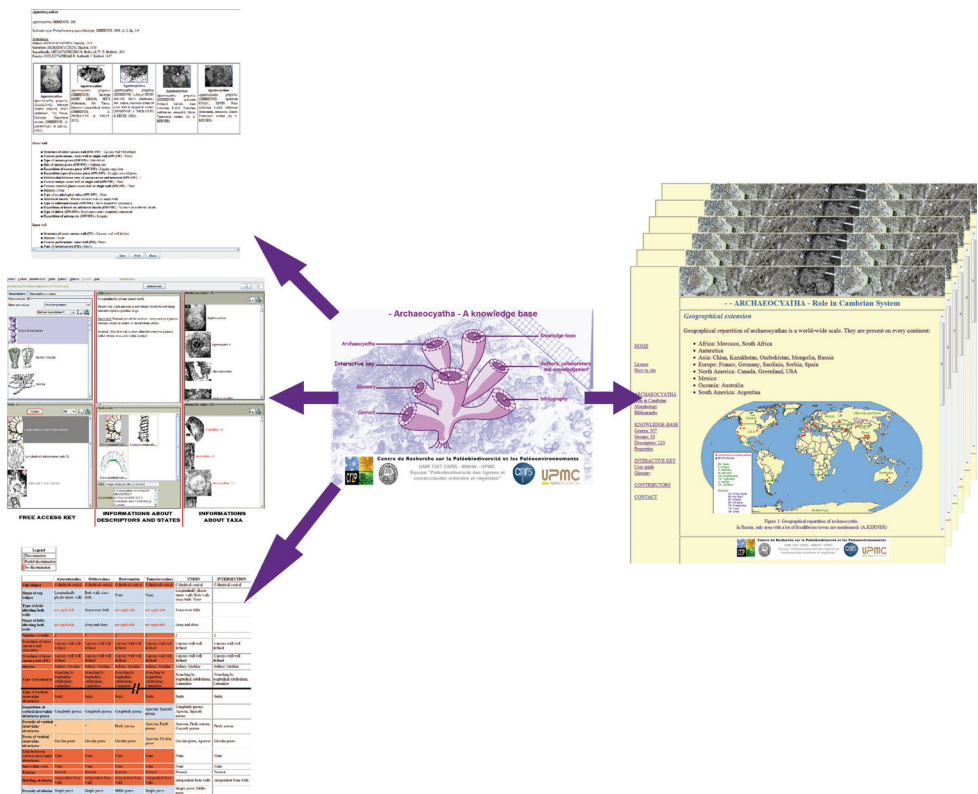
- Archaeocyatha - A knowledge base

Archaeocyatha

Interactive key

Glossary

Contact

Knowledge base

Authors, collaborators and acknowledgement

Bibliography

Centre de Recherche sur la Paléobiodiversité et les Paléoenvironnements

UMR 7207 CNRS - MNHN - UPMC

Equipe "Paléobiodiversité des lignées et communautés animales et végétales"

UPMC

FREE ACCESS KEY

INFORMATIONS ABOUT DESCRIPTORS AND STATES

INFORMATIONS ABOUT TAXA

- - ARCHAEOCYATHA - Role in Cambrian System

Geographical extension

Geographical repartition of archaeocyathas is a world-wide scale. They are present on every continent:

- Africa: Morocco, South Africa
- Antarctica
- Asia: China, Kazakhstan, Ouzbekistan, Mongolia, Russia
- Europe: France, Germany, Sardinia, Serbia, Spain
- North America: Canada, Greenland, USA
- Mexico
- Oceania: Australia
- South America: Argentina

HOME

License

How to cite

ARCHAEOCYATHA

Role in Cambrian

Morphology

Bibliography

KNOWLEDGE BASE

Genera: 307

Groups: 13

Descriptors: 120

Properties

INTERACTIVE KEY

User guide

Glossary

CONTRIBUTORS

CONTACT

Figure 1: Geographical repartition of archaeocyatha.

Legend

Discrimination

Partial discrimination

No discrimination

| | Asterocyathus | Orbicyathus | Retecoscinus | Tumulocyathus | UNION | INTERSECTION |
|---|---|---|---|---|---|---|
| Cup shape | Cylindrical-conical | Cylindrical-conical | Cylindrical-conical | Cylindrical-conical | Cylindrical-conical | Cylindrical-conical |

Save Print Close